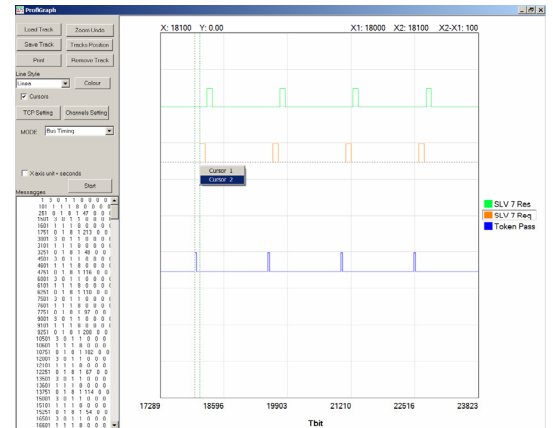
ProfiGraph

Load Track | Zoom Undo
Save Track | Tracks Position
Print | Remove Track

Line Style
Linear | Colour
Cursors

TCP Setting | Channels Setting

MODE Bus Timing

X-axis unit = seconds

Start

Messagges
1 3 0 1 1 8 0 0 0
101 1 1 1 8 0 0 0 0
251 0 1 8 1 47 0 0 0
1501 3 0 1 1 8 0 0 0
1601 1 1 1 8 0 0 0 0
1751 0 1 8 1 213 0 0 0
3001 3 0 1 1 8 0 0 0
3101 1 1 1 8 0 0 0 0
3251 0 1 8 1 40 0 0 0
4501 3 0 1 1 8 0 0 0
4601 1 1 1 8 0 0 0 0
4751 0 1 8 1 116 0 0 0
6001 3 0 1 1 8 0 0 0
6101 1 1 1 8 0 0 0 0
6251 0 1 8 1 110 0 0 0
7501 3 0 1 1 8 0 0 0
7601 1 1 1 8 0 0 0 0
7751 0 1 8 1 97 0 0 0
9001 3 0 1 1 8 0 0 0
9101 1 1 1 8 0 0 0 0
9251 0 1 8 1 200 0 0 0
10501 3 0 1 1 8 0 0 0
10601 1 1 1 8 0 0 0 0
10751 0 1 8 1 102 0 0 0
12001 3 0 1 1 8 0 0 0
12101 1 1 1 8 0 0 0 0
12251 0 1 8 1 67 0 0 0
13501 3 0 1 1 8 0 0 0
13601 1 1 1 8 0 0 0 0
13751 0 1 8 1 114 0 0 0
15001 3 0 1 1 8 0 0 0
15101 1 1 1 8 0 0 0 0
15251 0 1 8 1 54 0 0 0
16501 3 0 1 1 8 0 0 0
16601 1 1 1 8 0 0 0 0

X: 18100 Y: 0.00 X1: 18000 X2: 18100 X2-X1: 100

Cursor 1
Cursor 2

SLV 7 Res
SLV 7 Req
Token Pass

17289 18596 19903 21210 22516 23823
Tbit